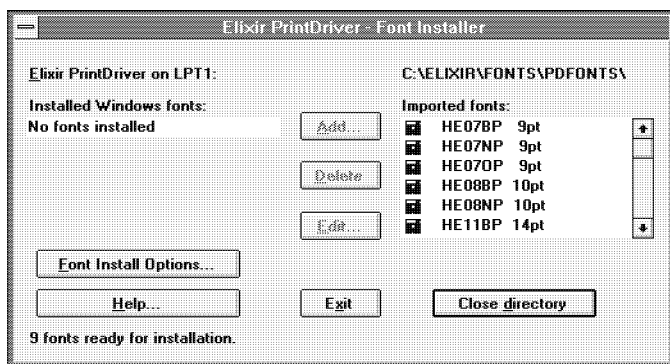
Elixir PrintDriver - Font Installer

Elixir PrintDriver on LPT1:

C:\ELIXIR\FONTS\PDFONTS\

Installed Windows fonts:

No fonts installed

Add...

Delete

Edit...

Imported fonts:

HE07BP 9pt
HE07NP 9pt
HE07OP 9pt
HE08BP 10pt
HE08NP 10pt
HE11BP 14pt

Font Install Options...

Help...

Exit

Close directory

9 fonts ready for installation.